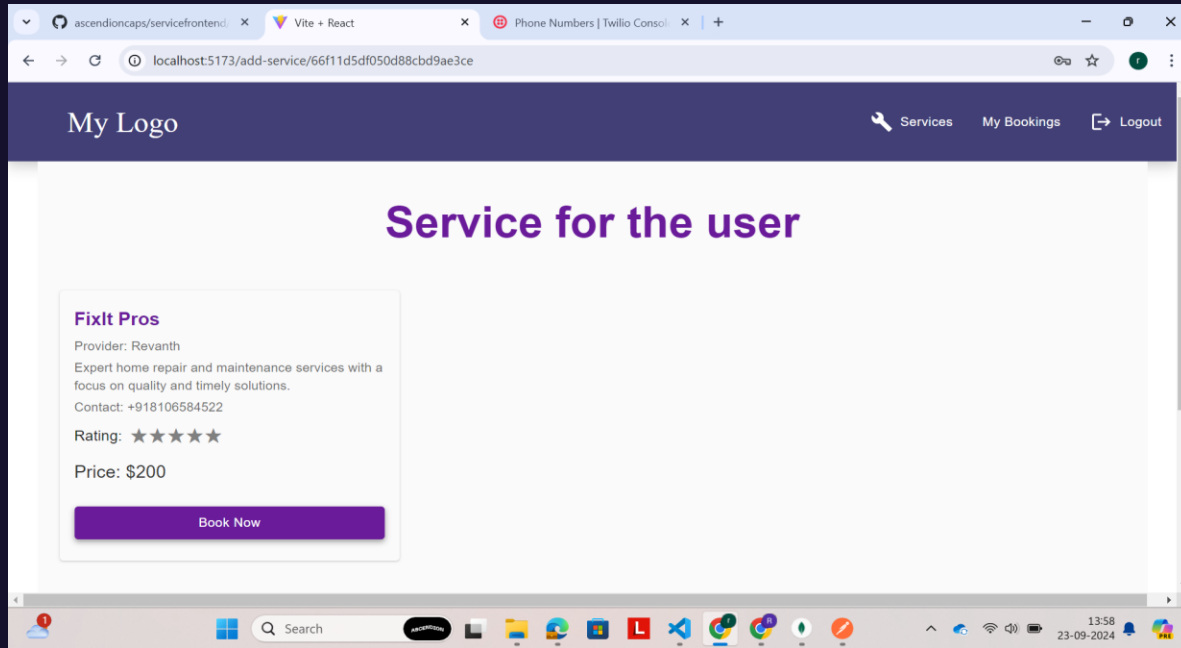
ascendioncaps/servicefrontend
Vite + React
Phone Numbers | Twilio Console

localhost:5173/add-service/66f11d5df050d88cbd9ae3ce

My Logo

Services My Bookings Logout

Service for the user

FixIt Pros

Provider: Revanth

Expert home repair and maintenance services with a focus on quality and timely solutions.

Contact: +918106584522

Rating: ★★★★★

Price: $200

Book Now

Search

13:58
23-09-2024